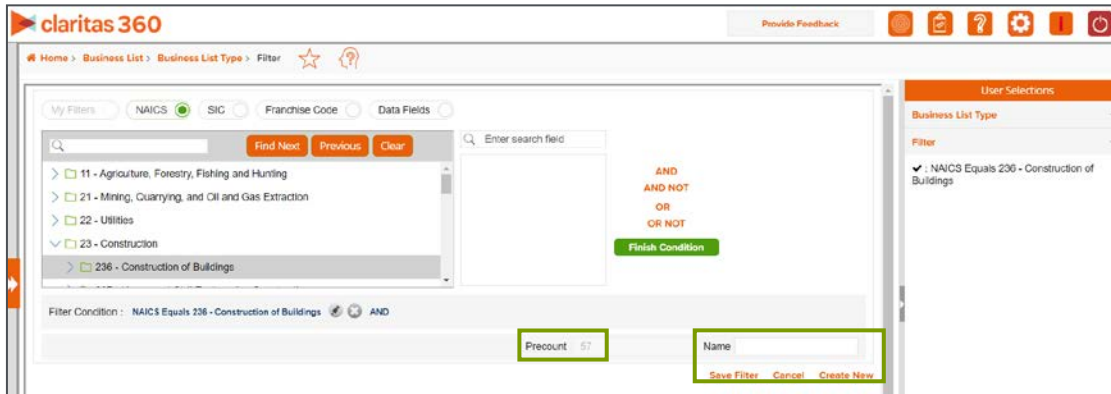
claritas 360

Provide Feedback

Home > Business List > Business List Type > Filter

My Filters NAICS SIC Franchise Code Data Fields

Find Next Previous Clear

Enter search field

> 11 - Agriculture, Forestry, Fishing and Hunting
> 21 - Mining, Quarrying, and Oil and Gas Extraction
> 22 - Utilities
23 - Construction
> 236 - Construction of Buildings

AND
AND NOT
OR
OR NOT
Finish Condition

Filter Condition : NAICS Equals 236 - Construction of Buildings AND

Precount 57

Name

Save Filter Cancel Create New

User Selections
Business List Type
Filter
✔ : NAICS Equals 236 - Construction of Buildings